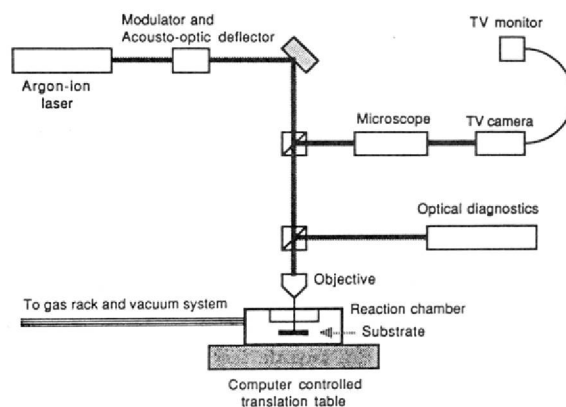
Modulator and Acousto-optic deflector

TV monitor

Argon-ion laser

Microscope

TV camera

Optical diagnostics

Objective

To gas rack and vacuum system

Reaction chamber

Substrate

Computer controlled translation table